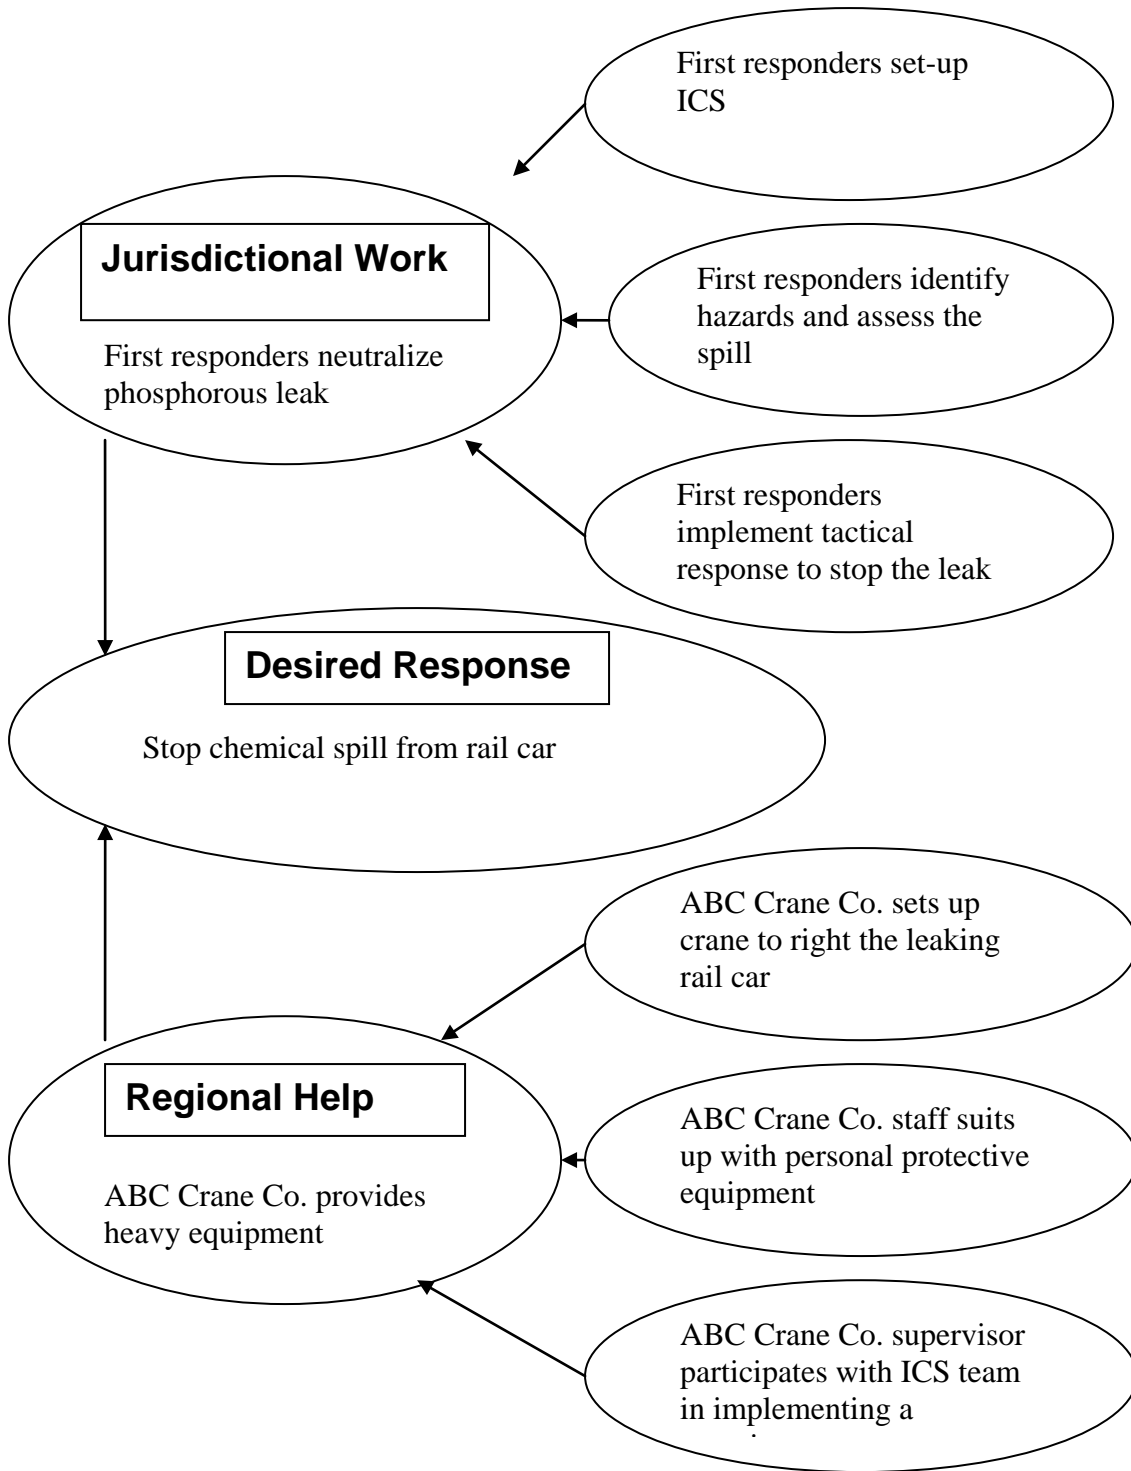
First responders set-up ICS

Jurisdictional Work

First responders neutralize phosphorous leak

First responders identify hazards and assess the spill

First responders implement tactical response to stop the leak

Desired Response

Stop chemical spill from rail car

ABC Crane Co. sets up crane to right the leaking rail car

Regional Help

ABC Crane Co. provides heavy equipment

ABC Crane Co. staff suits up with personal protective equipment

ABC Crane Co. supervisor participates with ICS team in implementing a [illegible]